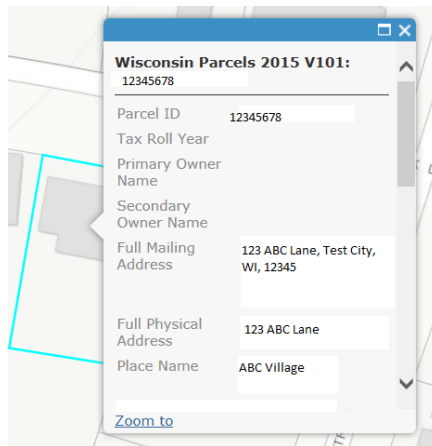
Wisconsin Parcels 2015 V101:
12345678

| | |
|---|---|
| Parcel ID | 12345678 |
| Tax Roll Year | |
| Primary Owner Name | |
| Secondary Owner Name | |
| Full Mailing Address | 123 ABC Lane, Test City, WI, 12345 |
| Full Physical Address | 123 ABC Lane |
| Place Name | ABC Village |

Zoom to